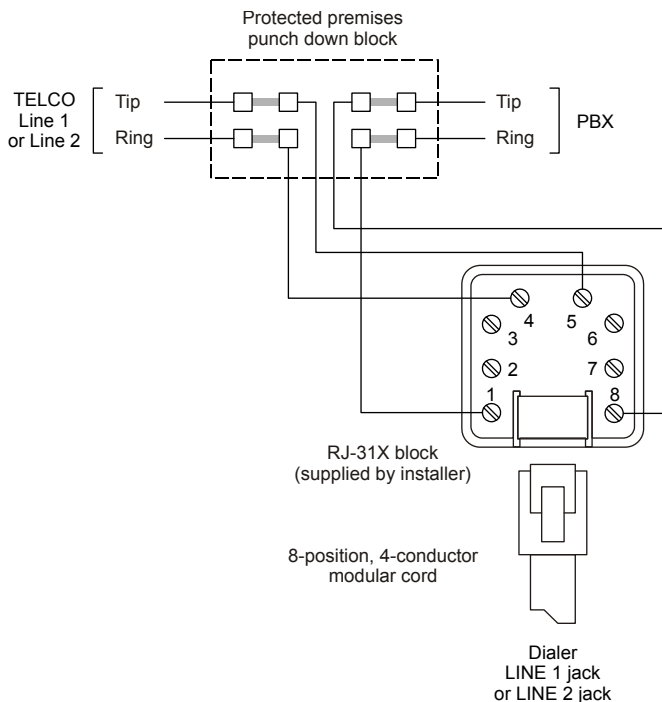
Protected premises
punch down block

TELCO
Line 1
or Line 2

Tip

Ring

Tip

Ring

PBX

4

5

3

6

2

7

1

8

RJ-31X block
(supplied by installer)

8-position, 4-conductor
modular cord

Dialer
LINE 1 jack
or LINE 2 jack